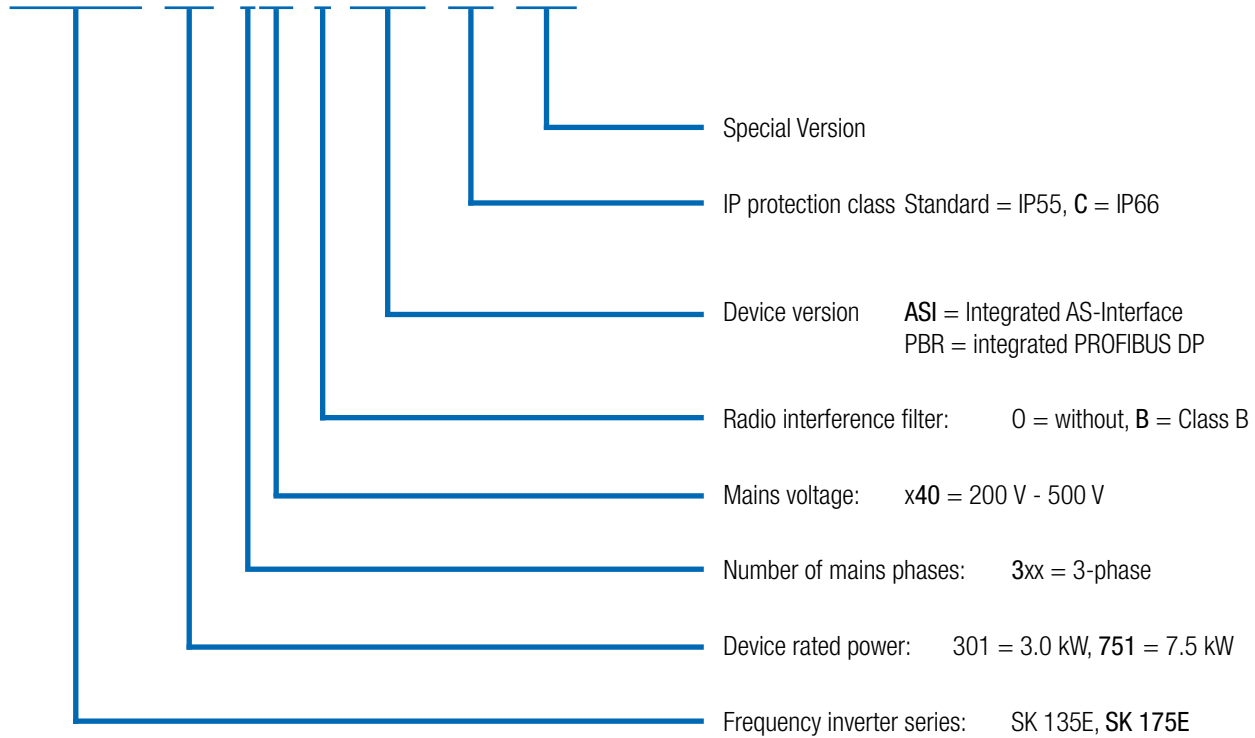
Special Version

IP protection class Standard = IP55, C = IP66

Device version ASI = Integrated AS-Interface
PBR = integrated PROFIBUS DP

Radio interference filter: O = without, B = Class B

Mains voltage: x40 = 200 V - 500 V

Number of mains phases: 3xx = 3-phase

Device rated power: 301 = 3.0 kW, 751 = 7.5 kW

Frequency inverter series: SK 135E, SK 175E